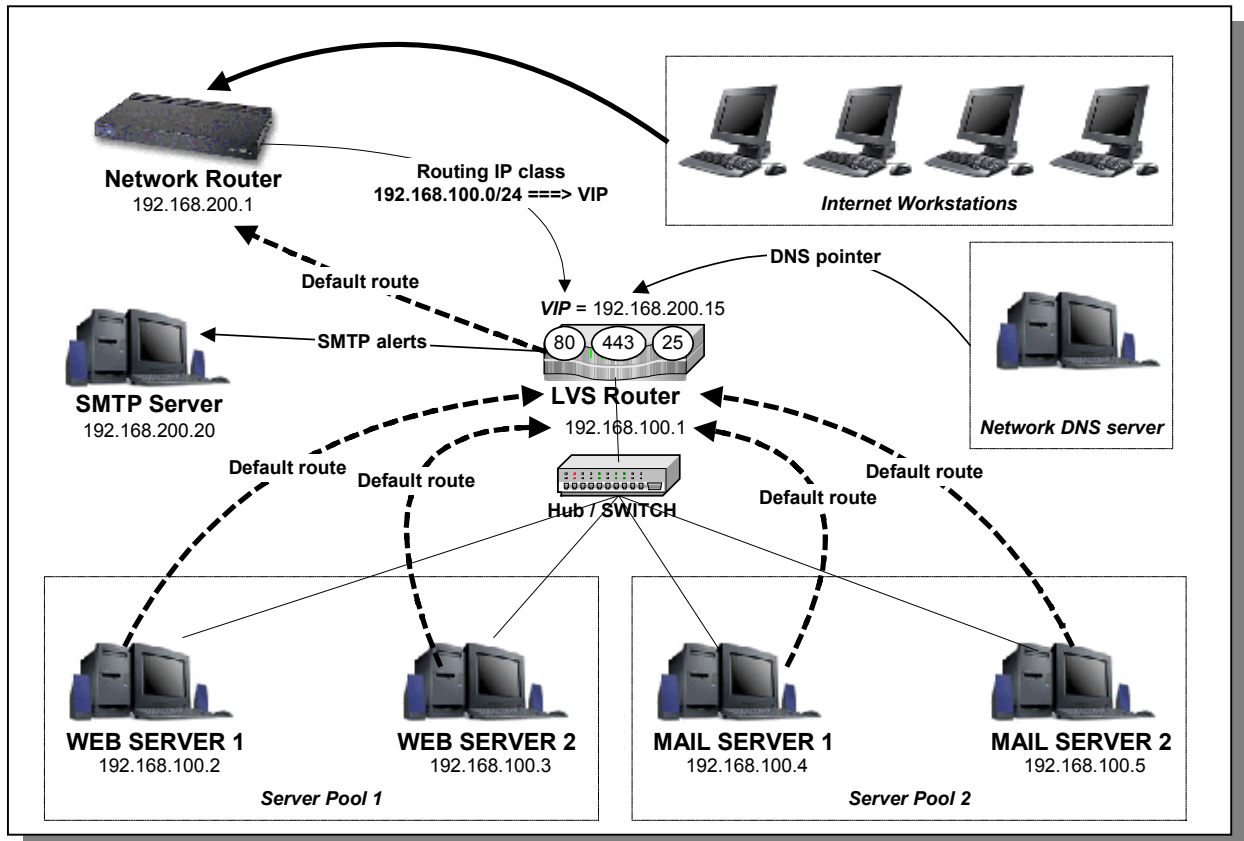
Network Router
192.168.200.1

Routing IP class
192.168.100.0/24 ===> VIP

Internet Workstations

DNS pointer

Default route

VIP = 192.168.200.15

SMTP alerts

80
443
25

LVS Router
192.168.100.1

SMTP Server
192.168.200.20

Network DNS server

Default route
Default route
Default route
Default route

Hub / SWITCH

WEB SERVER 1
192.168.100.2

WEB SERVER 2
192.168.100.3

Server Pool 1

MAIL SERVER 1
192.168.100.4

MAIL SERVER 2
192.168.100.5

Server Pool 2